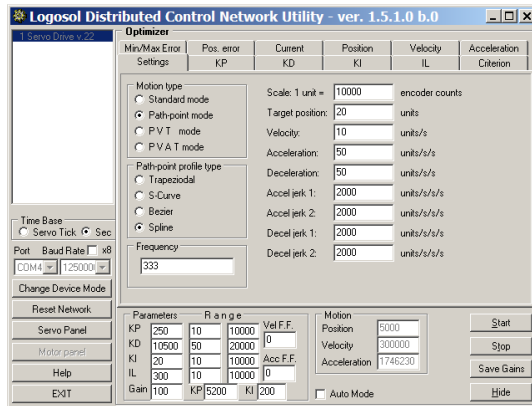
Logosol Distributed Control Network Utility - ver. 1.5.1.0 b.0

1 Servo Drive v.22

Optimizer

Min/Max Error | Pos. error | Current | Position | Velocity | Acceleration
Settings | KP | KD | KI | IL | Criterion

Motion type
Standard mode
Path-point mode
P V T mode
P V A T mode

Path-point profile type
Trapeziodal
S-Curve
Bezier
Spline

Frequency
333

Scale: 1 unit = 10000 encoder counts
Target position: 20 units
Velocity: 10 units/s
Acceleration: 50 units/s/s
Deceleration: 50 units/s/s
Accel jerk 1: 2000 units/s/s/s
Accel jerk 2: 2000 units/s/s/s
Decel jerk 1: 2000 units/s/s/s
Decel jerk 2: 2000 units/s/s/s

Time Base
Servo Tick Sec

Port Baud Rate x8
COM4 125000

Change Device Mode
Reset Network
Servo Panel
Motor panel
Help
EXIT

Parameters R a n g e
KP 250 10 10000 Vel F.F.
KD 10500 50 20000 0
KI 20 10 10000 Acc F.F.
IL 300 10 10000 0
Gain 100 KP 5200 KI 200

Motion
Position 5000
Velocity 300000
Acceleration 1746230

Auto Mode

Start
Stop
Save Gains
Hide